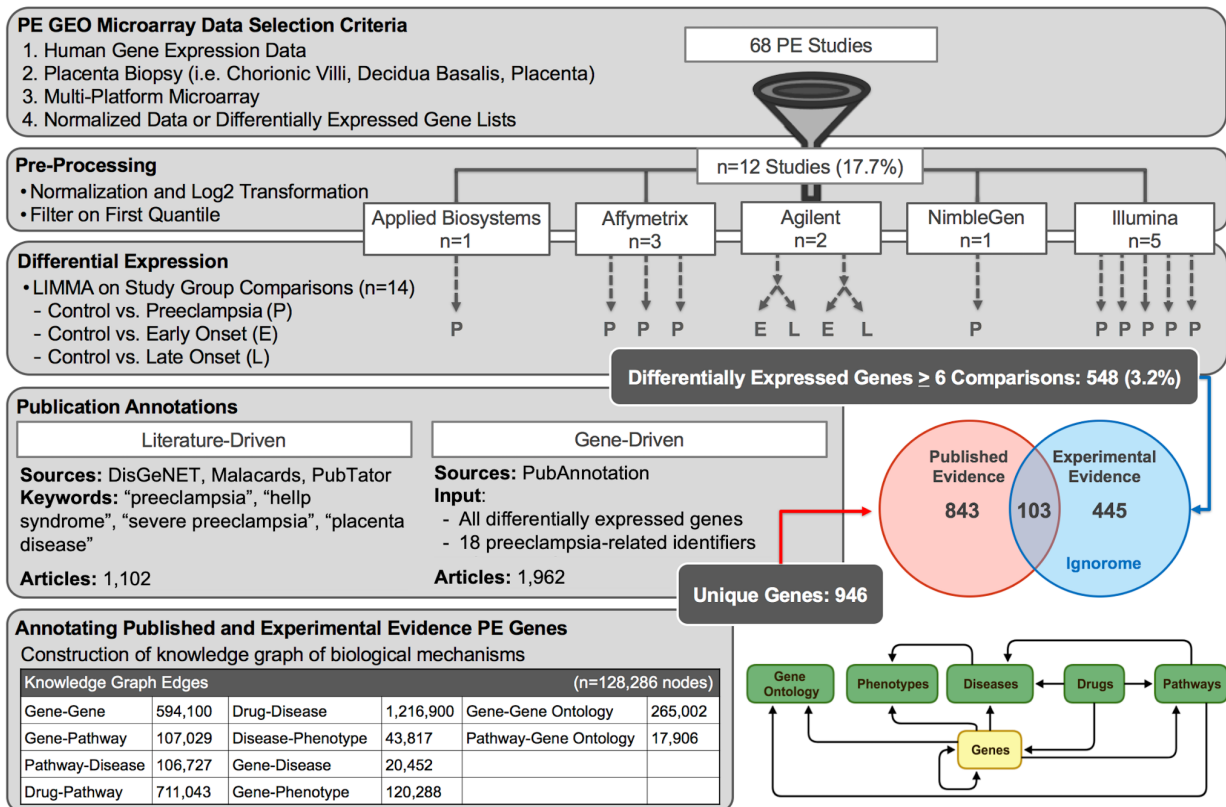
PE GEO Microarray Data Selection Criteria
1. Human Gene Expression Data
2. Placenta Biopsy (i.e. Chorionic Villi, Decidua Basalis, Placenta)
3. Multi-Platform Microarray
4. Normalized Data or Differentially Expressed Gene Lists

68 PE Studies

Pre-Processing
• Normalization and Log2 Transformation
• Filter on First Quantile

n=12 Studies (17.7%)

Applied Biosystems n=1
Affymetrix n=3
Agilent n=2
NimbleGen n=1
Illumina n=5

Differential Expression
• LIMMA on Study Group Comparisons (n=14)
- Control vs. Preeclampsia (P)
- Control vs. Early Onset (E)
- Control vs. Late Onset (L)

P P P P E L E L P P P P P P

Differentially Expressed Genes $\geq$ 6 Comparisons: 548 (3.2%)

Publication Annotations

Literature-Driven
Sources: DisGeNET, Malacards, PubTator
Keywords: "preeclampsia", "hellp syndrome", "severe preeclampsia", "placenta disease"
Articles: 1,102

Gene-Driven
Sources: PubAnnotation
Input:
- All differentially expressed genes
- 18 preeclampsia-related identifiers
Articles: 1,962

Unique Genes: 946

Published Evidence 843
103
Experimental Evidence 445
Ignorome

Annotating Published and Experimental Evidence PE Genes
Construction of knowledge graph of biological mechanisms

| Knowledge Graph Edges | | | | (n=128,286 nodes) | |
|---|---|---|---|---|---|
| Gene-Gene | 594,100 | Drug-Disease | 1,216,900 | Gene-Gene Ontology | 265,002 |
| Gene-Pathway | 107,029 | Disease-Phenotype | 43,817 | Pathway-Gene Ontology | 17,906 |
| Pathway-Disease | 106,727 | Gene-Disease | 20,452 | | |
| Drug-Pathway | 711,043 | Gene-Phenotype | 120,288 | | |

Gene Ontology
Phenotypes
Diseases
Drugs
Pathways
Genes